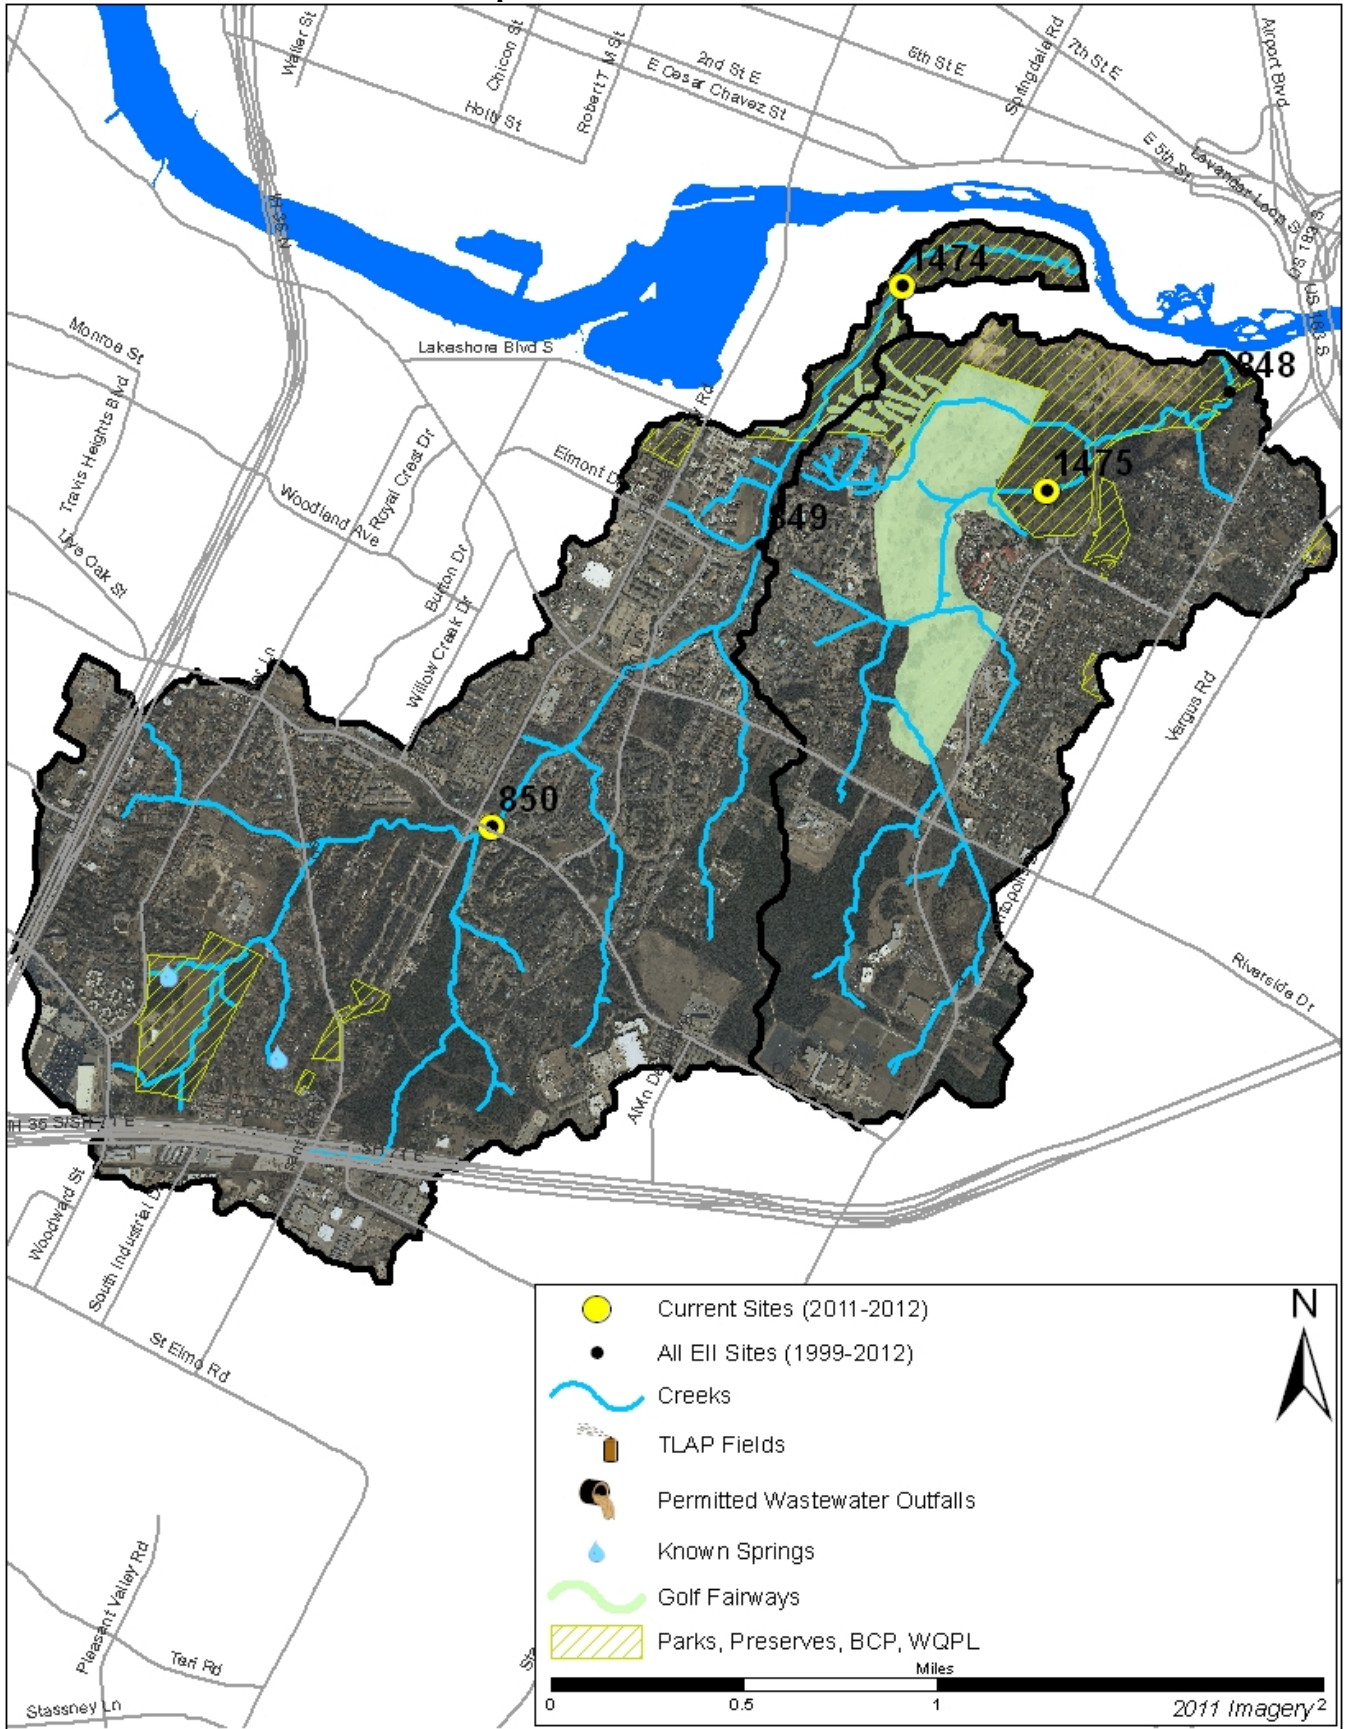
Waller St
Chicon St
Robert T M St
2nd St E
E Cesar Chavez St
6th St E
Springdale Rd
7th St E
Airport Blvd
Holly St
E 5th St
Lavender Loop St
US 183 S
US 183 S
N I 35
1474
Monroe St
Lakeshore Blvd S
848
Travis Heights Blvd
Elmont Dr
1475
Woodland Ave
Royal Crest Dr
849
Live Oak St
Burton Dr
Willow Creek Dr
Vargas Rd
850
Riverside Dr
AMn Dr
IH 35 S/SH 71 E
SH 71 E
Woodward St
South Industrial Dr
St Elmo Rd
Pleasant Valley Rd
Teri Rd
Stassney Ln
Current Sites (2011-2012)
All EII Sites (1999-2012)
Creeks
TLAP Fields
Permitted Wastewater Outfalls
Known Springs
Golf Fairways
Parks, Preserves, BCP, WQPL
N
Miles
0
0.5
1
2
2011 Imagery